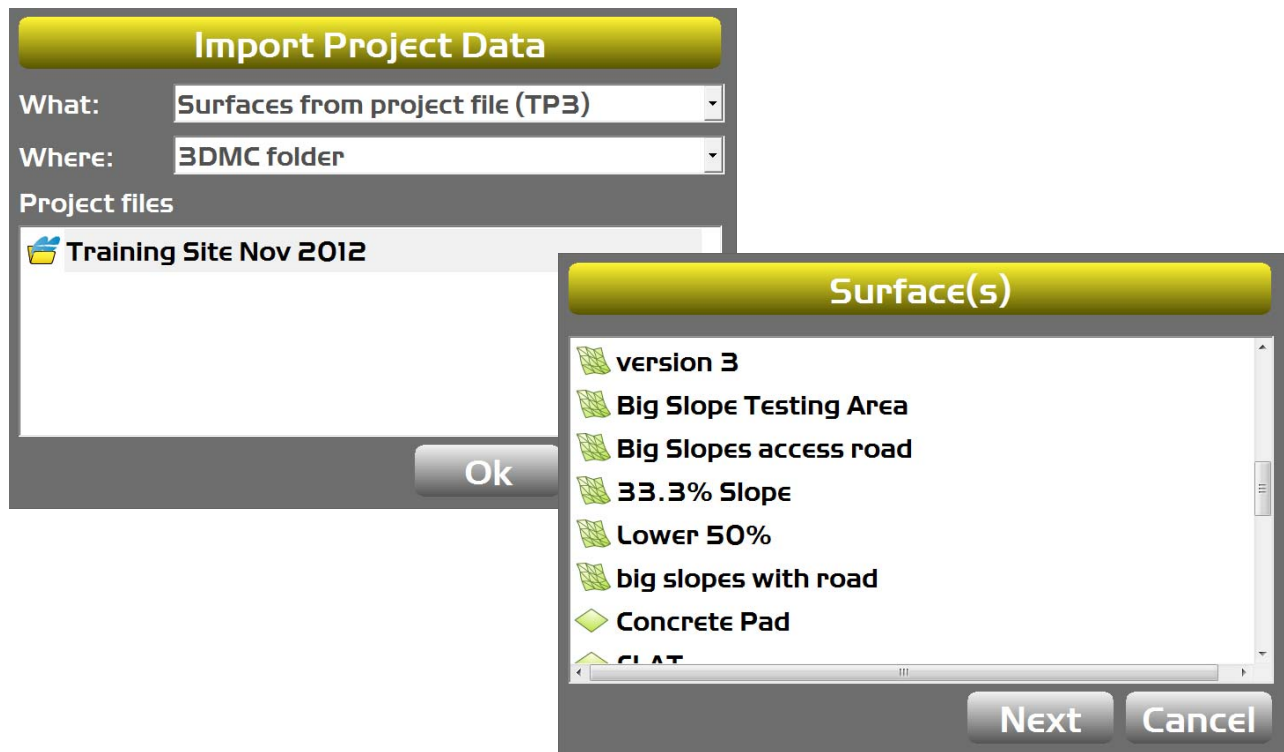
Import Project Data

What: Surfaces from project file (TP3)

Where: 3DMC folder

Project files

Training Site Nov 2012

Ok

Surface(s)

version 3
Big Slope Testing Area
Big Slopes access road
33.3% Slope
Lower 50%
big slopes with road
Concrete Pad
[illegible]

Next
Cancel